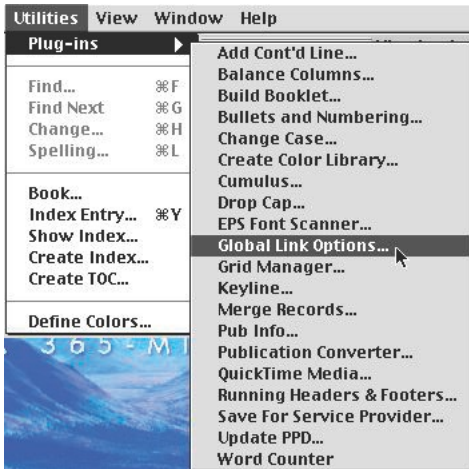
Utilities View Window Help

Plug-ins

Find... ⌘F
Find Next ⌘G
Change... ⌘H
Spelling... ⌘L

Book...
Index Entry... ⌘Y
Show Index...
Create Index...
Create TOC...

Define Colors...

Add Cont'd Line...
Balance Columns...
Build Booklet...
Bullets and Numbering...
Change Case...
Create Color Library...
Cumulus...
Drop Cap...
EPS Font Scanner...
Global Link Options...
Grid Manager...
Keyline...
Merge Records...
Pub Info...
Publication Converter...
QuickTime Media...
Running Headers & Footers...
Save For Service Provider...
Update PPD...
Word Counter

3 6 5 - M